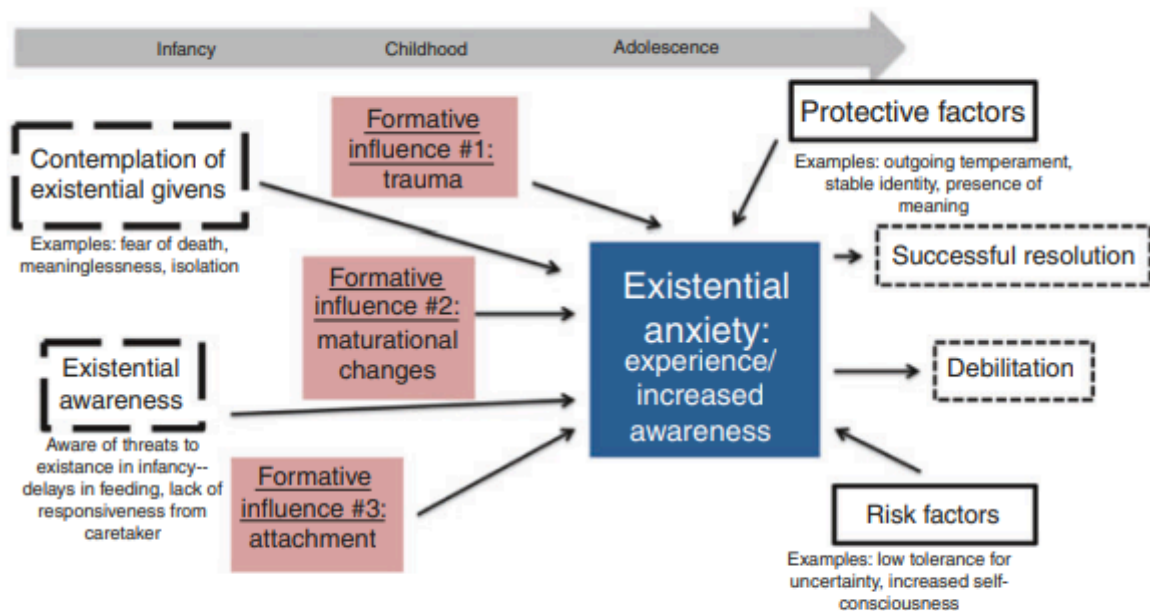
Infancy Childhood Adolescence

Contemplation of existential givens

Examples: fear of death, meaninglessness, isolation

Formative influence #1: trauma

Formative influence #2: maturational changes

Existential awareness

Aware of threats to existance in infancy--delays in feeding, lack of responsiveness from caretaker

Formative influence #3: attachment

Protective factors

Examples: outgoing temperament, stable identity, presence of meaning

Existential anxiety: experience/ increased awareness

Successful resolution

Debilitation

Risk factors

Examples: low tolerance for uncertainty, increased self-consciousness